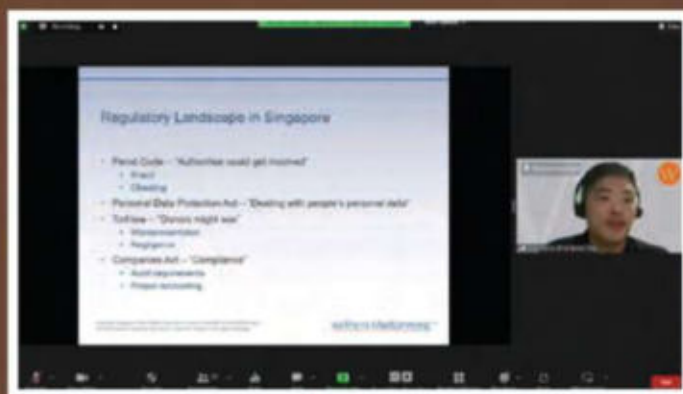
Regulatory Landscape in Singapore

- Penal Code – "Authorities would get involved"
  - Fraud
  - Cheating
- Personal Data Protection Act – "Dealing with people's personal data"
- Tort law – "Donors might sue"
  - Misrepresentation
  - Negligence
- Companies Act – "Compliance"
  - Audit requirements
  - Proper accounting

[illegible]

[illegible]